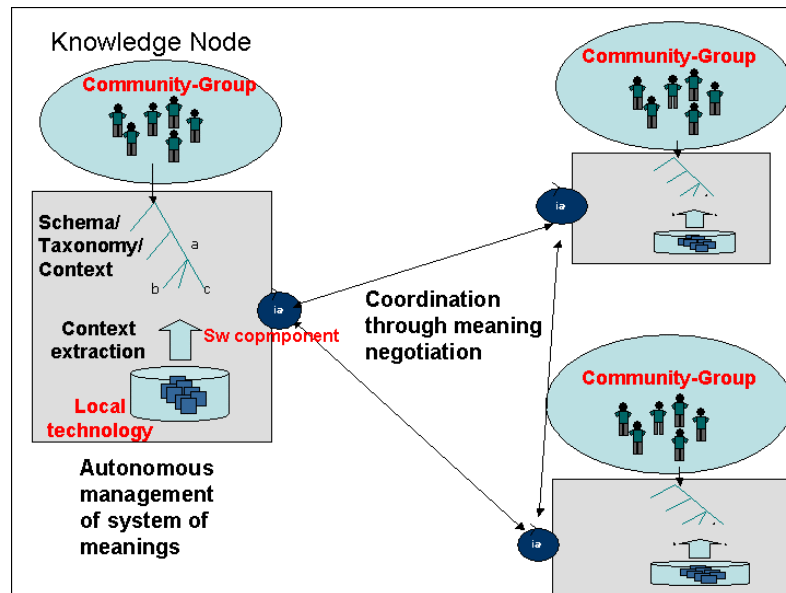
Knowledge Node

Community-Group

Schema/ Taxonomy/ Context

a

b

c

Context extraction

Sw copmponent

Local technology

Autonomous management of system of meanings

ia

Coordination through meaning negotiation

Community-Group

ia

Community-Group

ia